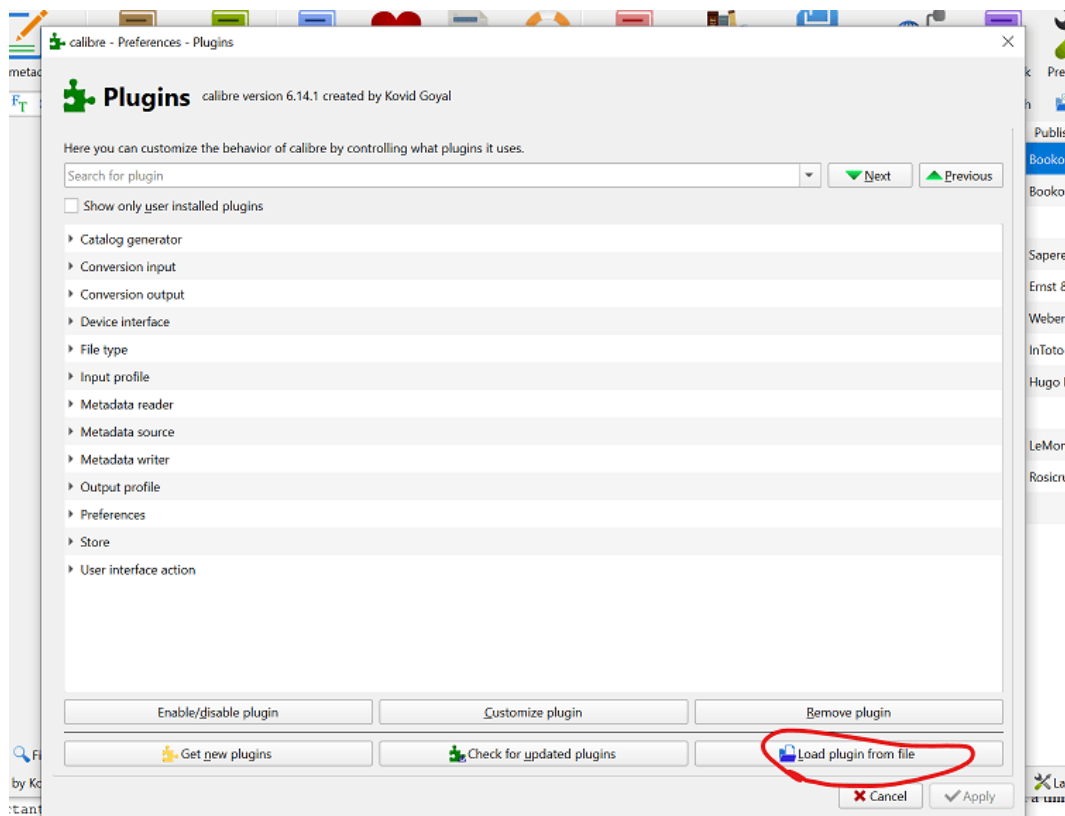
calibre - Preferences - Plugins

Plugins calibre version 6.14.1 created by Kovid Goyal

Here you can customize the behavior of calibre by controlling what plugins it uses.

Search for plugin

Next

Previous

Show only user installed plugins

Catalog generator
Conversion input
Conversion output
Device interface
File type
Input profile
Metadata reader
Metadata source
Metadata writer
Output profile
Preferences
Store
User interface action

Enable/disable plugin
Customize plugin
Remove plugin

Get new plugins
Check for updated plugins
Load plugin from file

Cancel
Apply

metad
k
Pre
h
Publis
Booko
Booko
Sapere
Ernst &
Weber
InToto
Hugo
LeMon
Rosicru
Fi
by Ko
tant
La